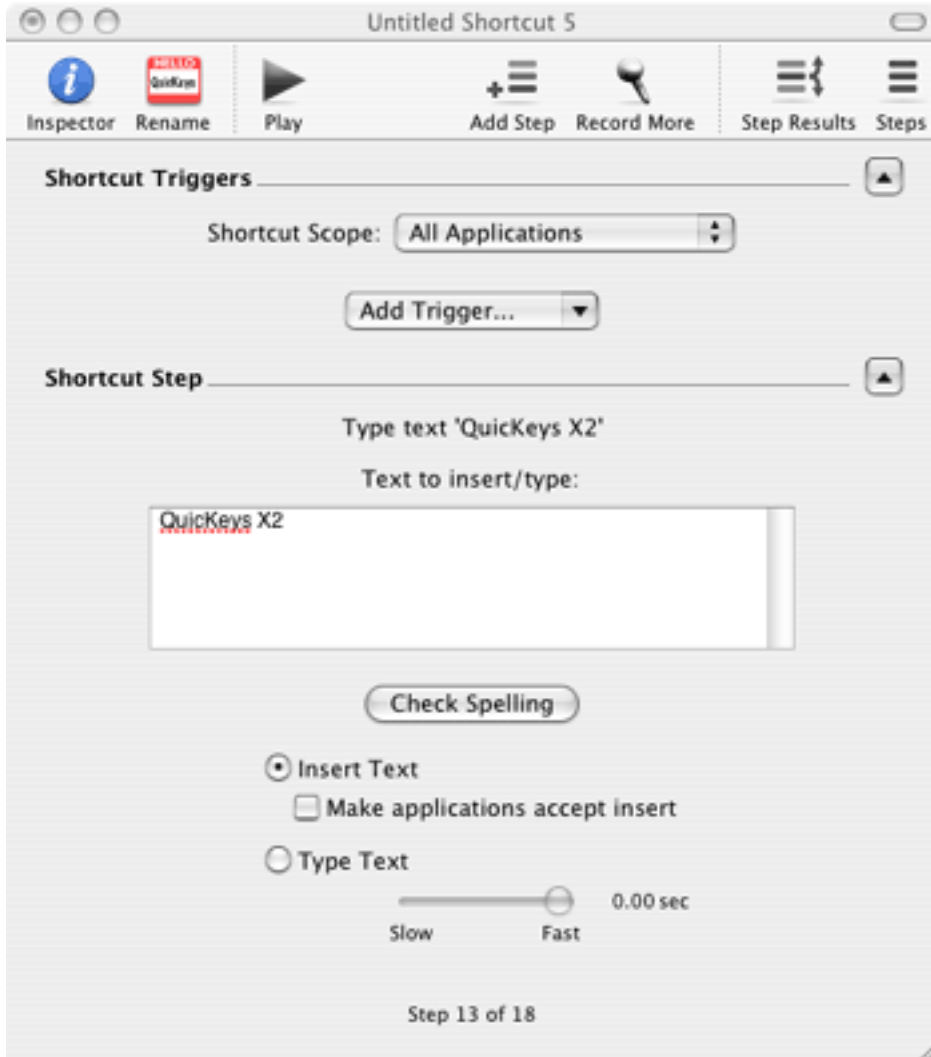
Untitled Shortcut 5

Inspector
HELLO QuicKeys
Rename
Play
Add Step
Record More
Step Results
Steps

Shortcut Triggers

Shortcut Scope: All Applications

Add Trigger...

Shortcut Step

Type text 'QuicKeys X2'

Text to insert/type:

QuicKeys X2

Check Spelling

Insert Text

Make applications accept insert

Type Text

0.00 sec

Slow
Fast

Step 13 of 18